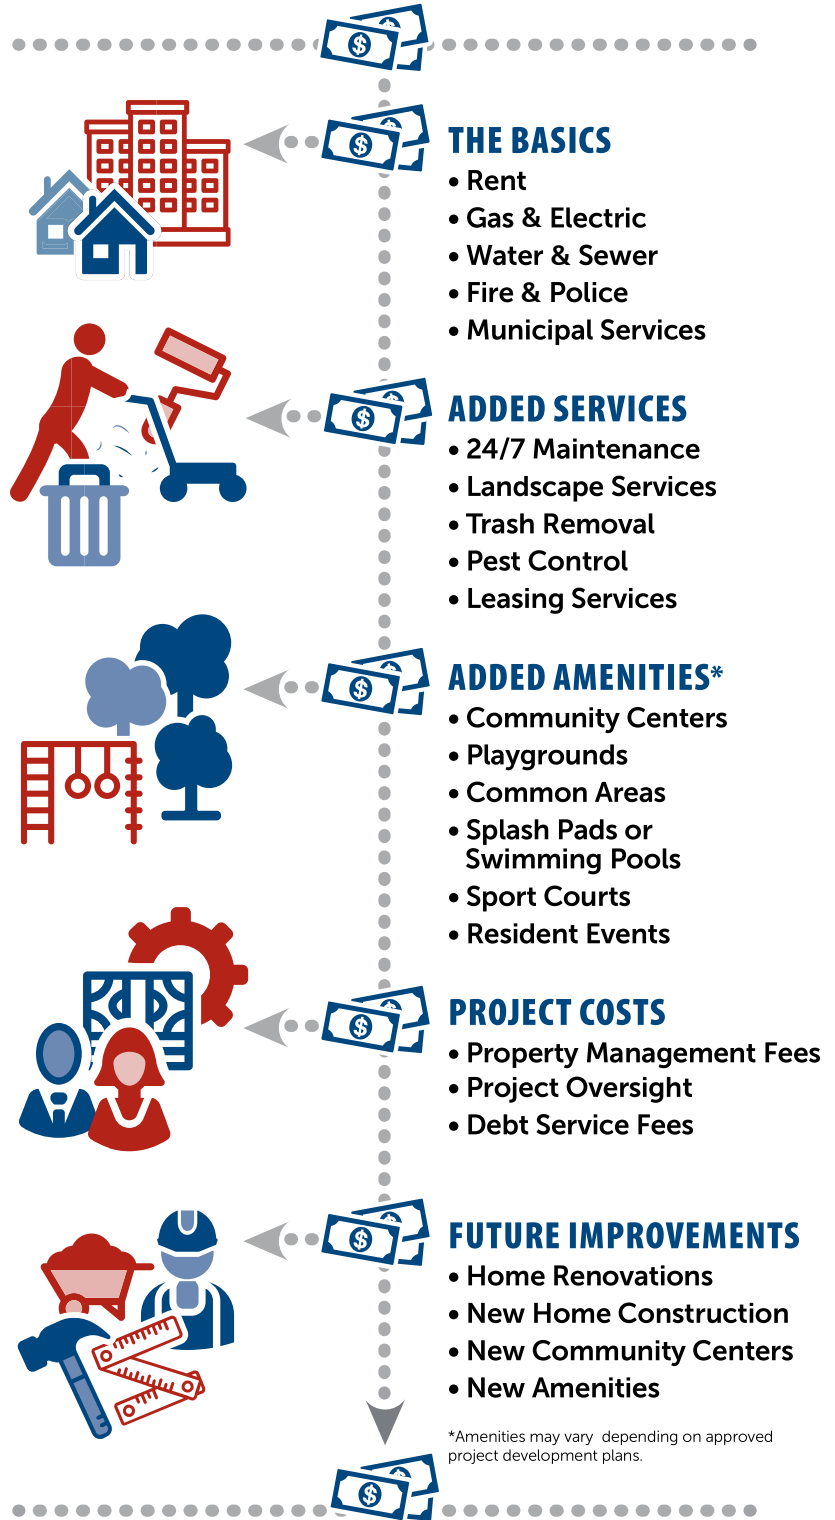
THE BASICS
• Rent
• Gas & Electric
• Water & Sewer
• Fire & Police
• Municipal Services

ADDED SERVICES
• 24/7 Maintenance
• Landscape Services
• Trash Removal
• Pest Control
• Leasing Services

ADDED AMENITIES*
• Community Centers
• Playgrounds
• Common Areas
• Splash Pads or Swimming Pools
• Sport Courts
• Resident Events

PROJECT COSTS
• Property Management Fees
• Project Oversight
• Debt Service Fees

FUTURE IMPROVEMENTS
• Home Renovations
• New Home Construction
• New Community Centers
• New Amenities

*Amenities may vary depending on approved project development plans.